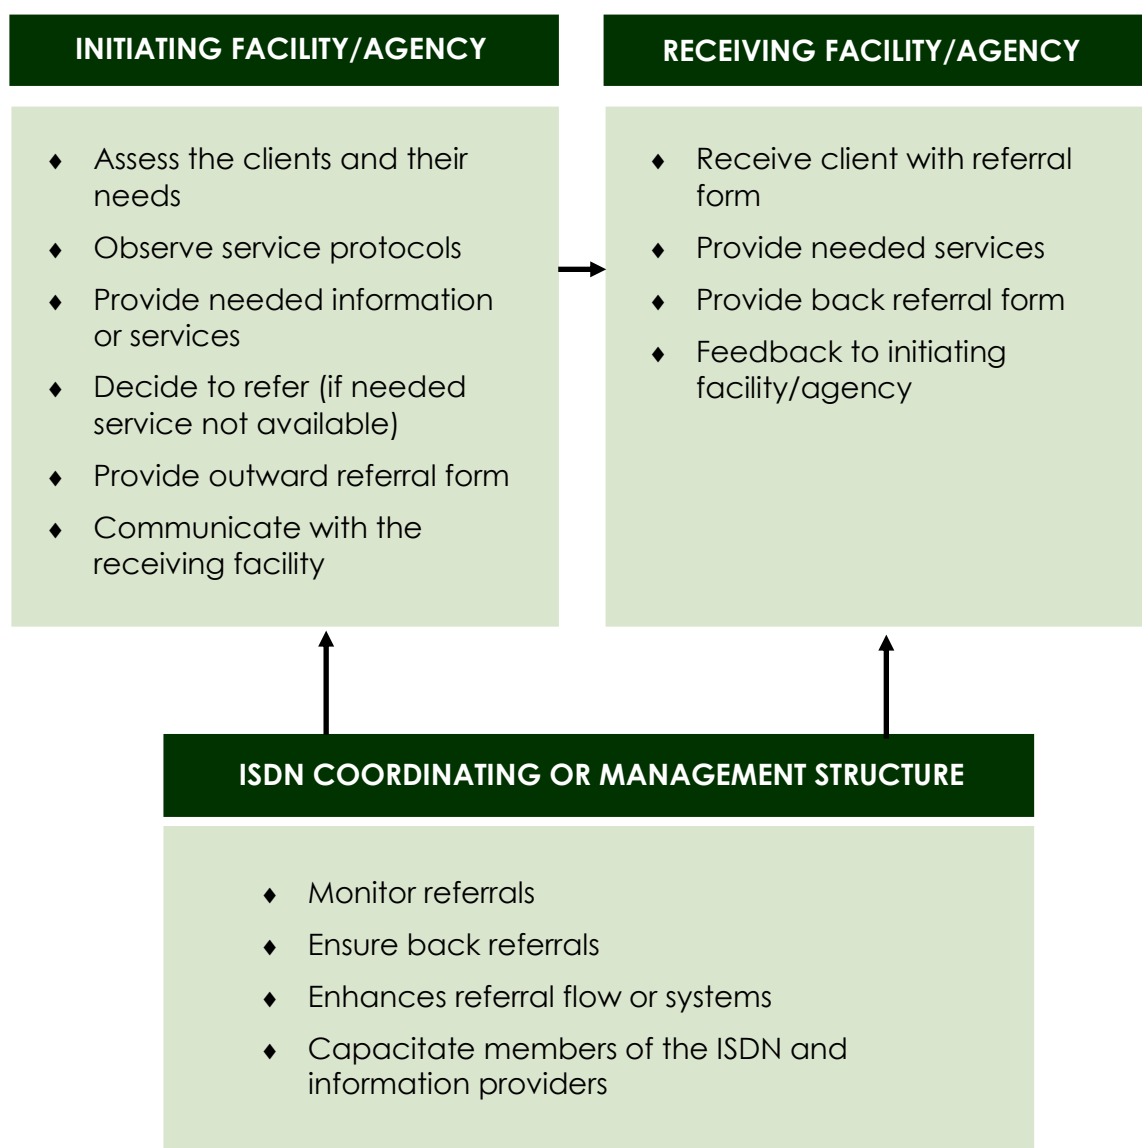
INITIATING FACILITY/AGENCY

- Assess the clients and their needs
- Observe service protocols
- Provide needed information or services
- Decide to refer (if needed service not available)
- Provide outward referral form
- Communicate with the receiving facility

RECEIVING FACILITY/AGENCY

- Receive client with referral form
- Provide needed services
- Provide back referral form
- Feedback to initiating facility/agency

ISDN COORDINATING OR MANAGEMENT STRUCTURE

- Monitor referrals
- Ensure back referrals
- Enhances referral flow or systems
- Capacitate members of the ISDN and information providers